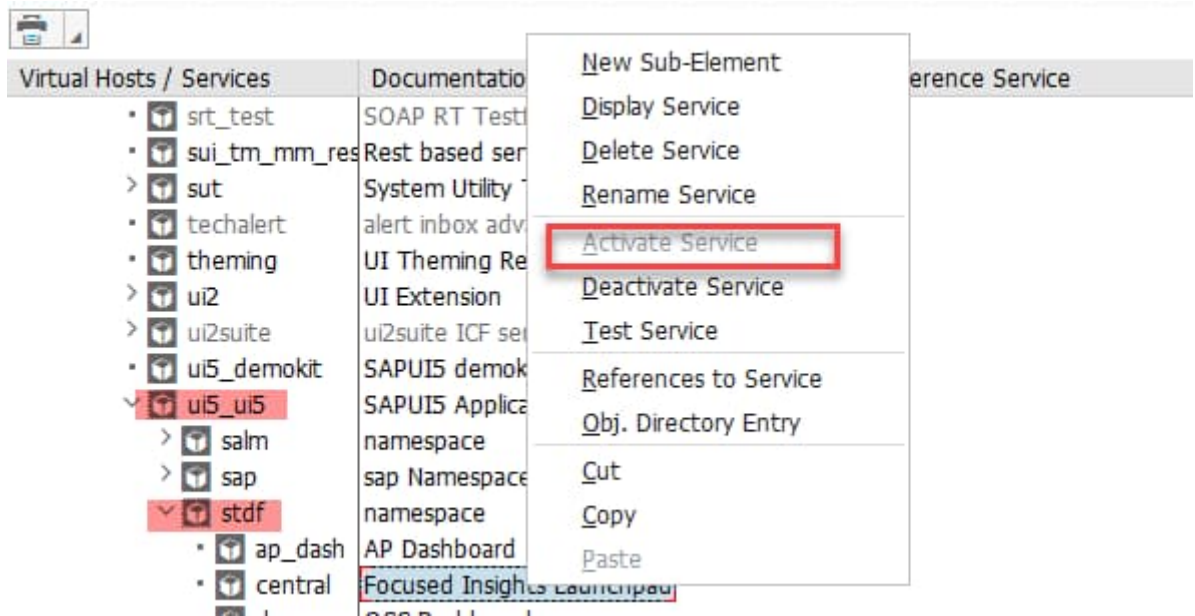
| Virtual Hosts / Services | Documentatio |
|---|---|
| srt_test | SOAP RT Testl |
| sui_tm_mm_res | Rest based ser |
| sut | System Utility T |
| techalert | alert inbox adv |
| theming | UI Theming Re |
| ui2 | UI Extension |
| ui2suite | ui2suite ICF se |
| ui5_demokit | SAPUI5 demok |
| ui5_ui5 | SAPUI5 Applica |
| salm | namespace |
| sap | sap Namespace |
| stdf | namespace |
| ap_dash | AP Dashboard |
| central | Focused Insights Launchpad |

erence Service

New Sub-Element
Display Service
Delete Service
Rename Service
Activate Service
Deactivate Service
Test Service
References to Service
Obj. Directory Entry
Cut
Copy
Paste